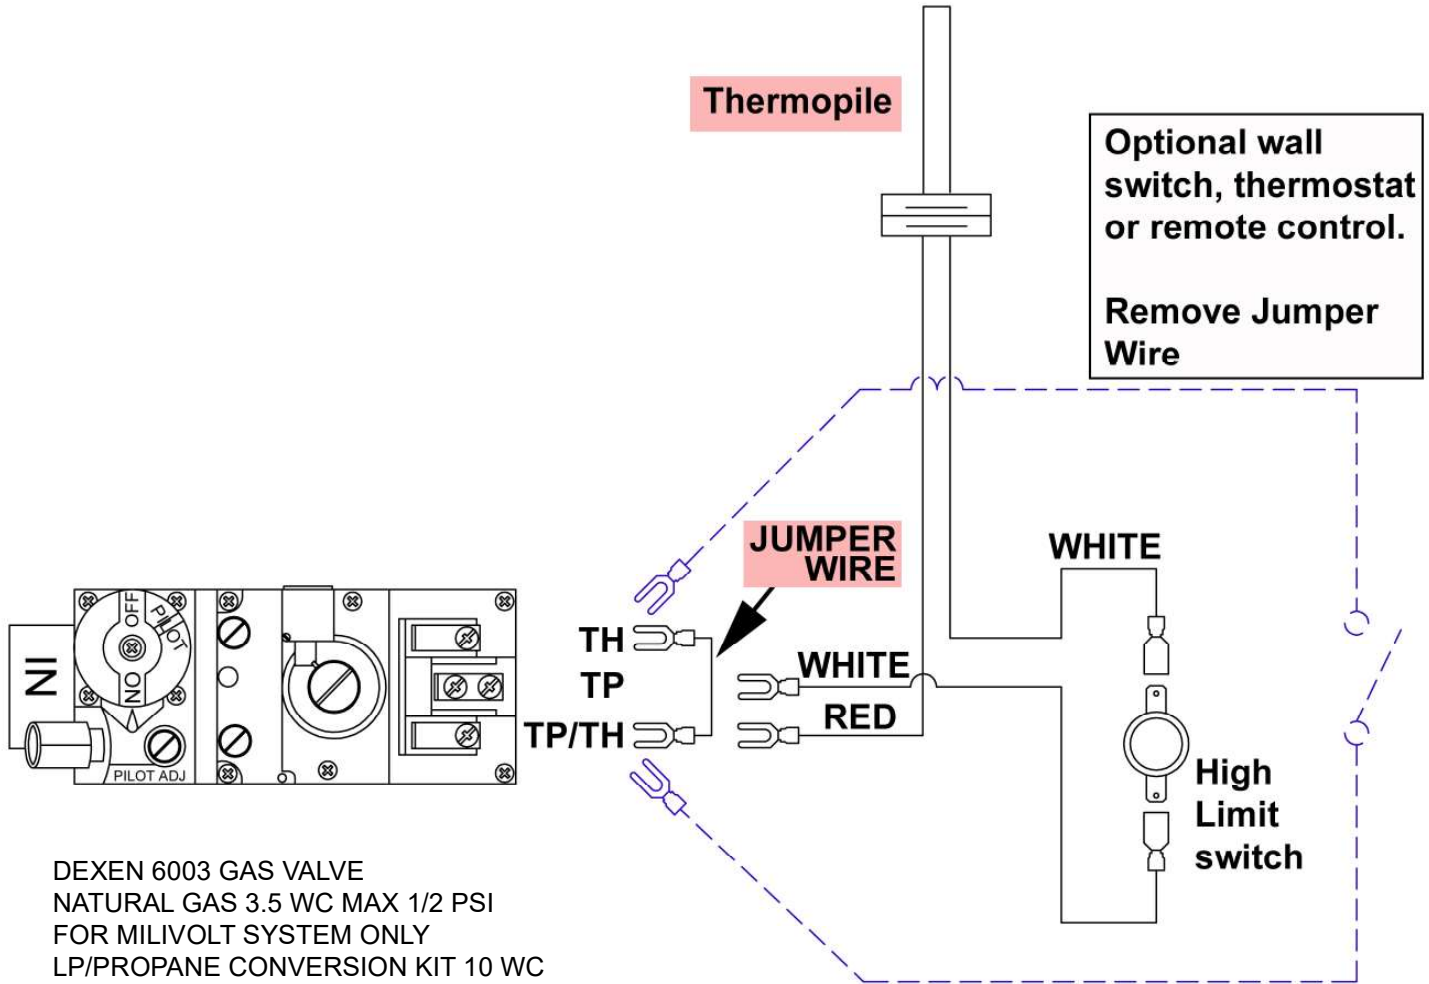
Thermopile

Optional wall switch, thermostat or remote control.

Remove Jumper Wire

JUMPER WIRE

WHITE

IN

OFF

PILOT

ON

PILOT ADJ

TH

TP

TP/TH

WHITE

RED

High Limit switch

DEXEN 6003 GAS VALVE
NATURAL GAS 3.5 WC MAX 1/2 PSI
FOR MILIVOLT SYSTEM ONLY
LP/PROPANE CONVERSION KIT 10 WC